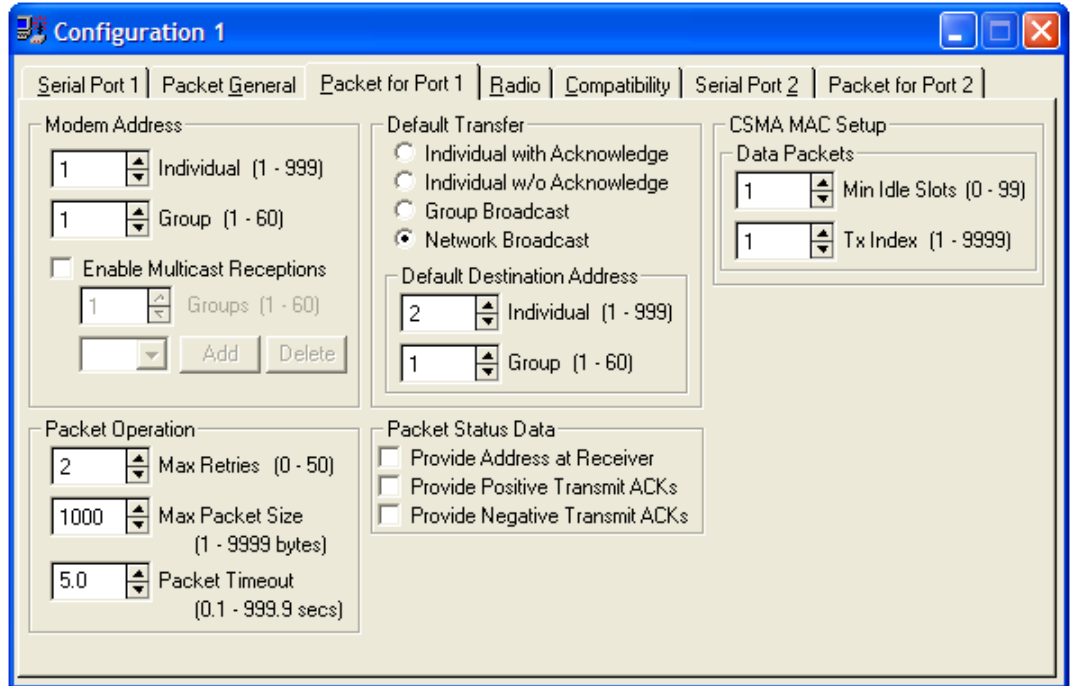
Configuration 1

Serial Port 1 | Packet General | Packet for Port 1 | Radio | Compatibility | Serial Port 2 | Packet for Port 2

Modem Address
1 Individual (1 - 999)
1 Group (1 - 60)
Enable Multicast Receptions
1 Groups (1 - 60)
Add Delete

Default Transfer
Individual with Acknowledge
Individual w/o Acknowledge
Group Broadcast
Network Broadcast

Default Destination Address
2 Individual (1 - 999)
1 Group (1 - 60)

CSMA MAC Setup
Data Packets
1 Min Idle Slots (0 - 99)
1 Tx Index (1 - 9999)

Packet Operation
2 Max Retries (0 - 50)
1000 Max Packet Size (1 - 9999 bytes)
5.0 Packet Timeout (0.1 - 999.9 secs)

Packet Status Data
Provide Address at Receiver
Provide Positive Transmit ACKs
Provide Negative Transmit ACKs